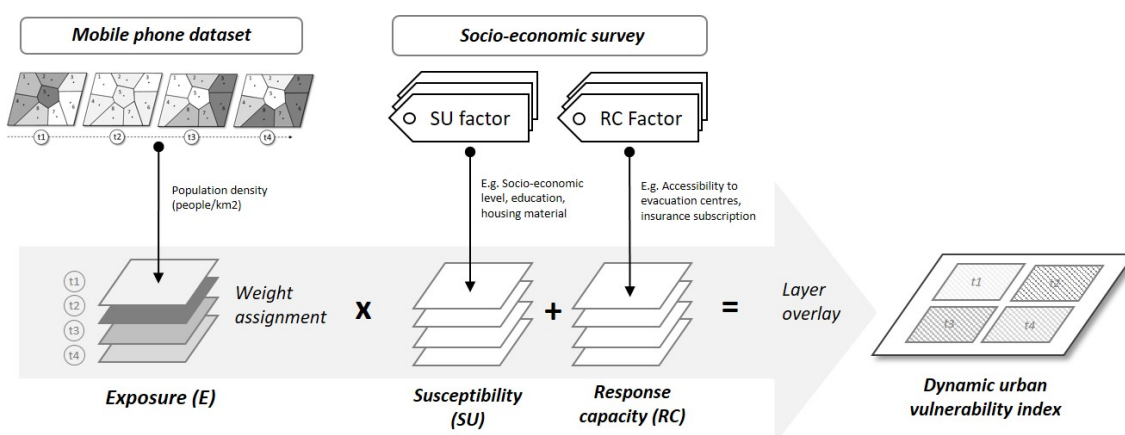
Mobile phone dataset

Socio-economic survey

t1 t2 t3 t4

SU factor

RC Factor

Population density (people/km2)

E.g. Socio-economic level, education, housing material

E.g. Accessibility to evacuation centres, insurance subscription

t1
t2
t3
t4

Weight assignment

x

+

=

Layer overlay

t1 t2 t3 t4

Exposure (E)

Susceptibility (SU)

Response capacity (RC)

Dynamic urban vulnerability index